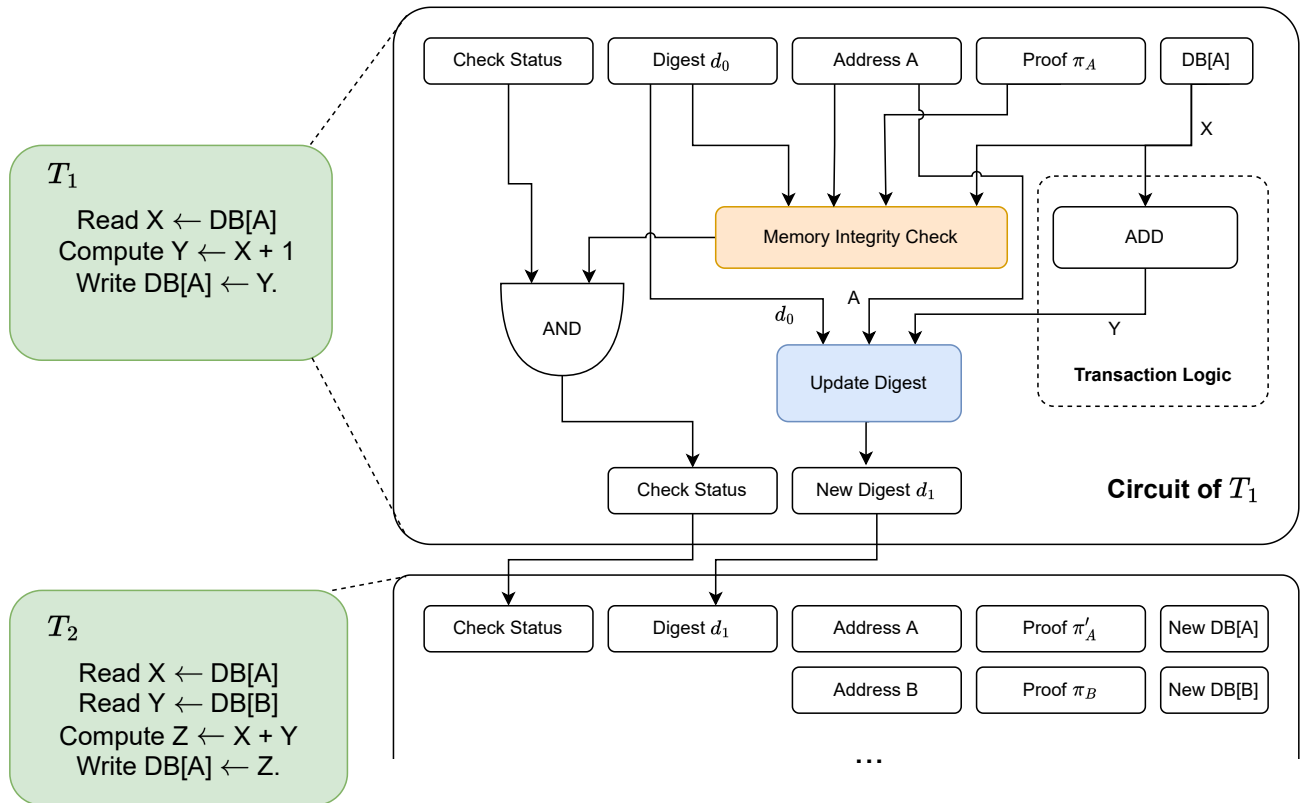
$T_1$

Read X $\leftarrow$ DB[A]
Compute Y $\leftarrow$ X + 1
Write DB[A] $\leftarrow$ Y.

Check Status

Digest $d_0$

Address A

Proof $\pi_A$

DB[A]

X

Memory Integrity Check

ADD

AND

A

$d_0$

Y

Update Digest

Transaction Logic

Check Status

New Digest $d_1$

Circuit of $T_1$

$T_2$

Read X $\leftarrow$ DB[A]
Read Y $\leftarrow$ DB[B]
Compute Z $\leftarrow$ X + Y
Write DB[A] $\leftarrow$ Z.

Check Status

Digest $d_1$

Address A

Proof $\pi'_A$

New DB[A]

Address B

Proof $\pi_B$

New DB[B]

...